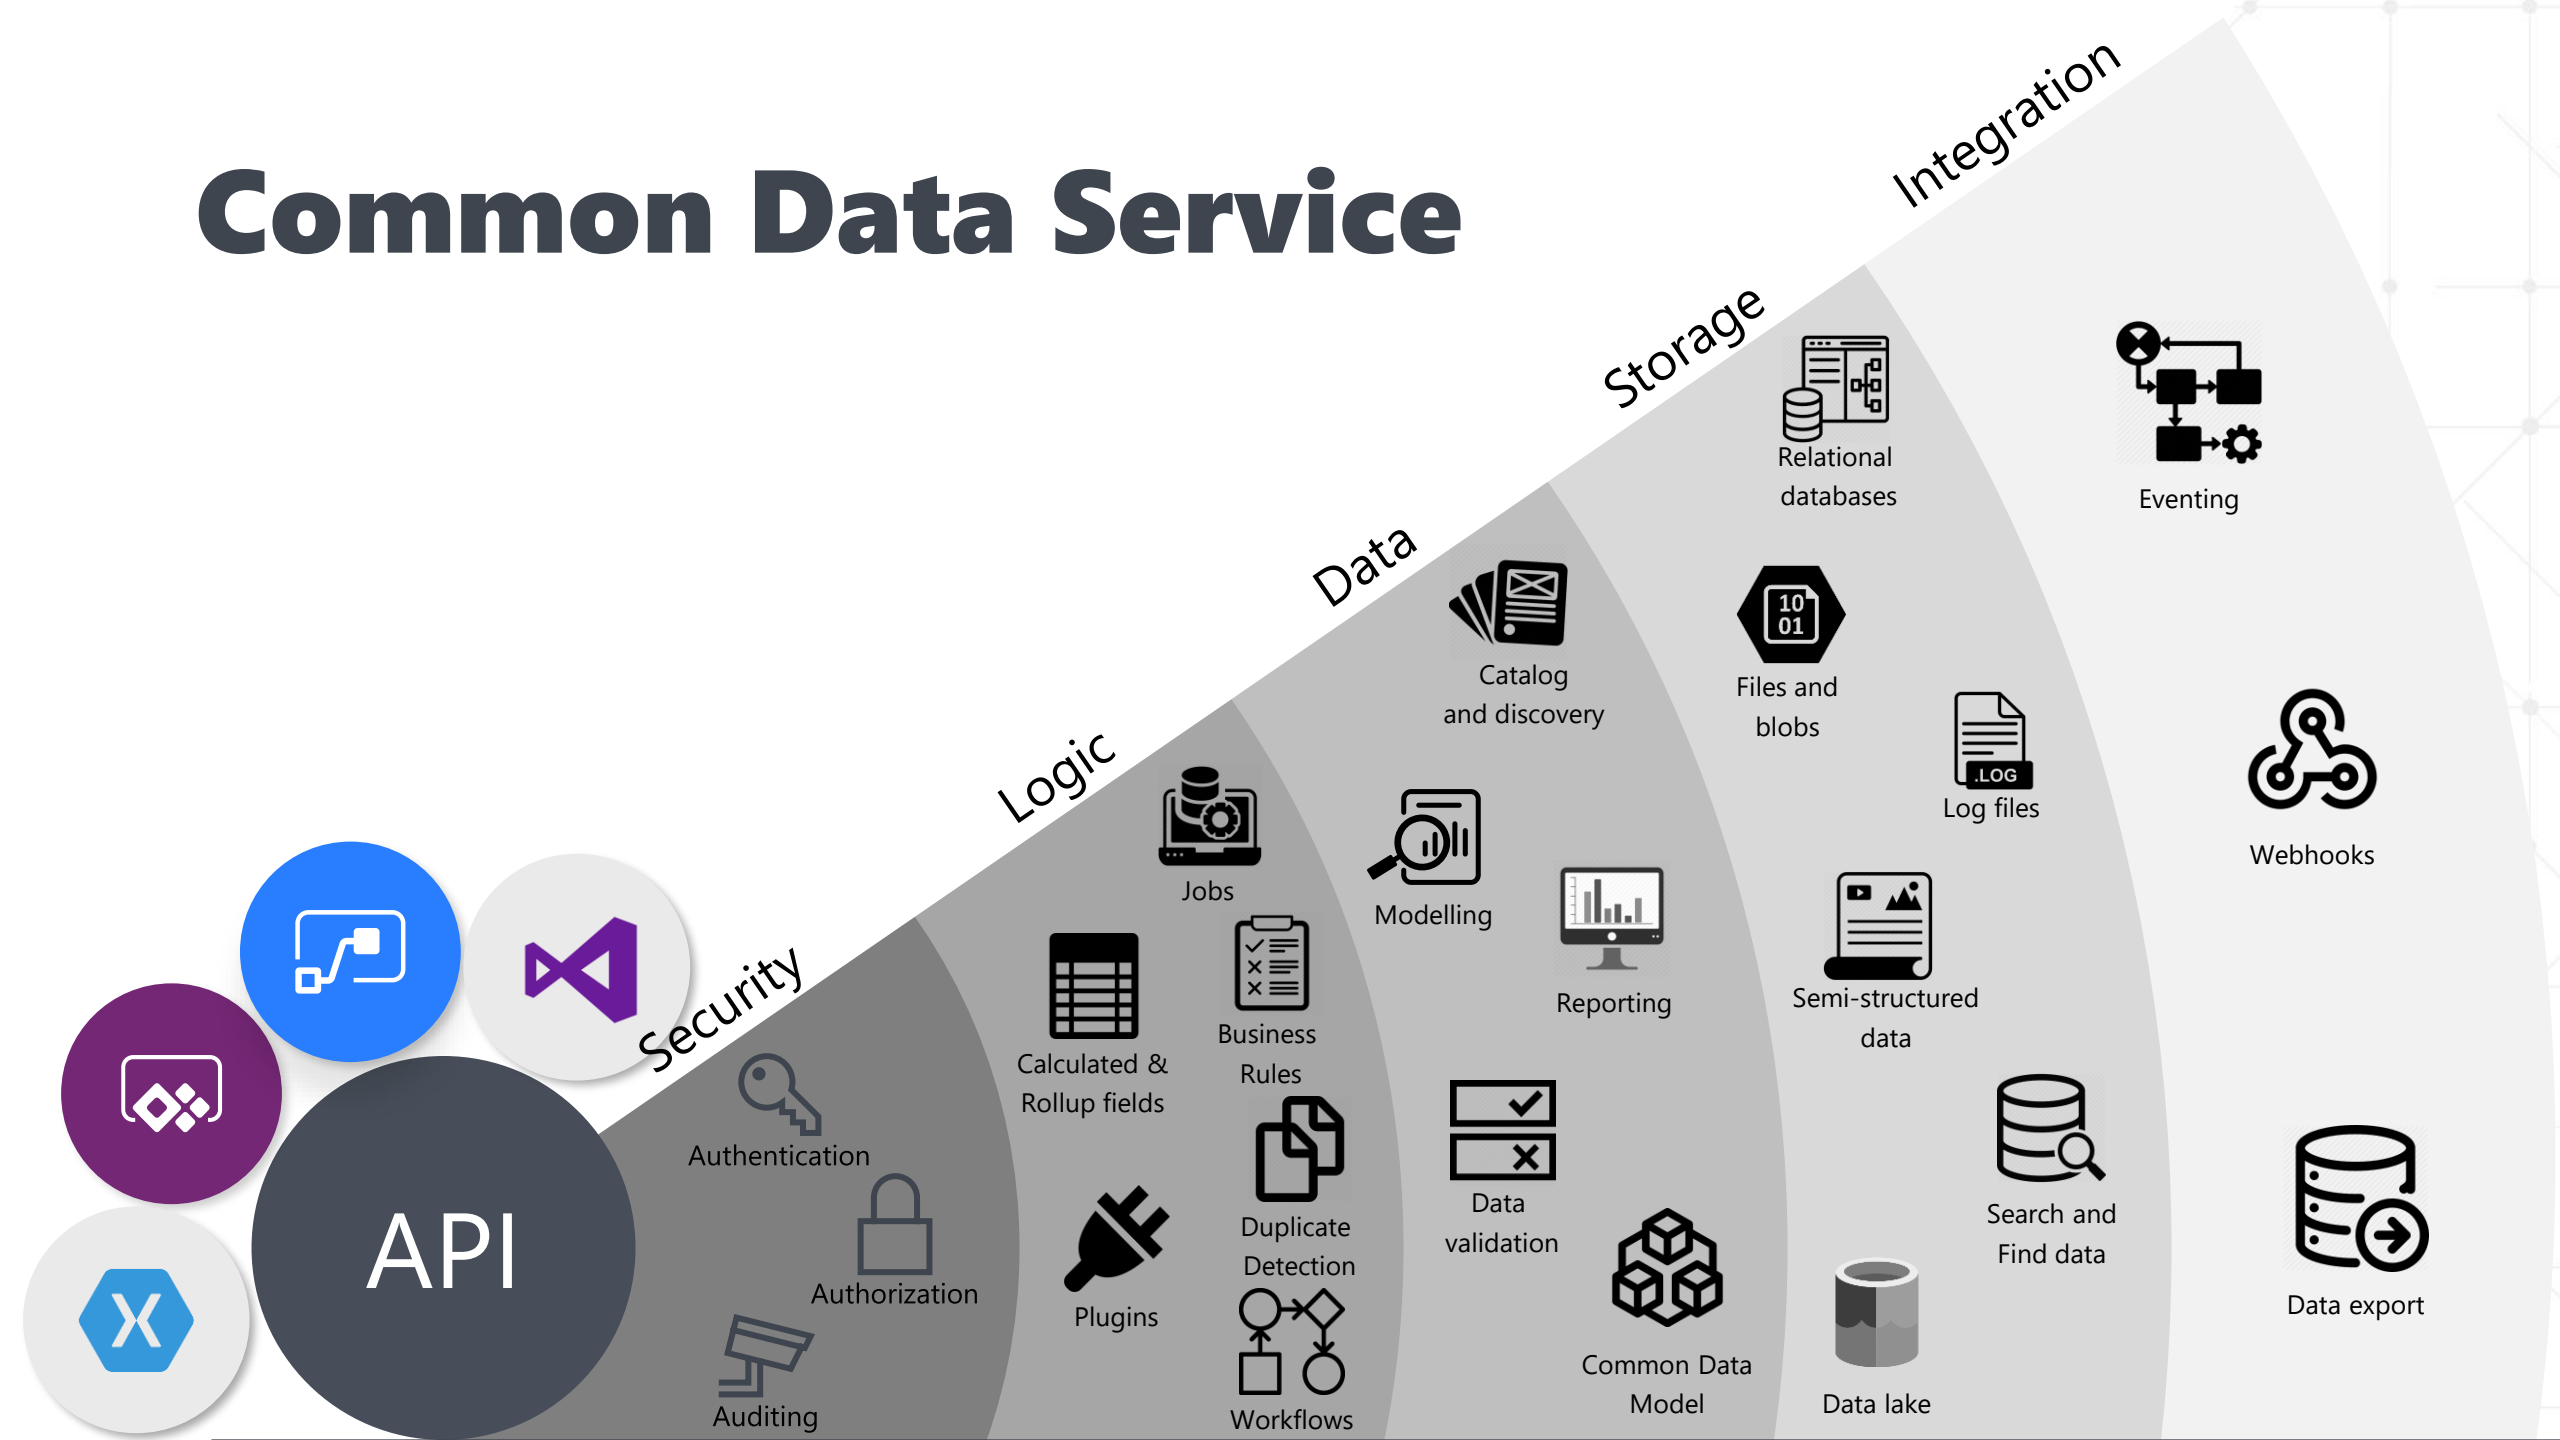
Common Data Service

Integration

Storage

Data

Logic

Security

API

Authentication

Authorization

Auditing

Jobs

Calculated & Rollup fields

Business Rules

Plugins

Duplicate Detection

Workflows

Catalog and discovery

Modelling

Reporting

Data validation

Common Data Model

Relational databases

Files and blobs

Log files

.LOG

10 01

Semi-structured data

Search and Find data

Data lake

Eventing

Webhooks

Data export